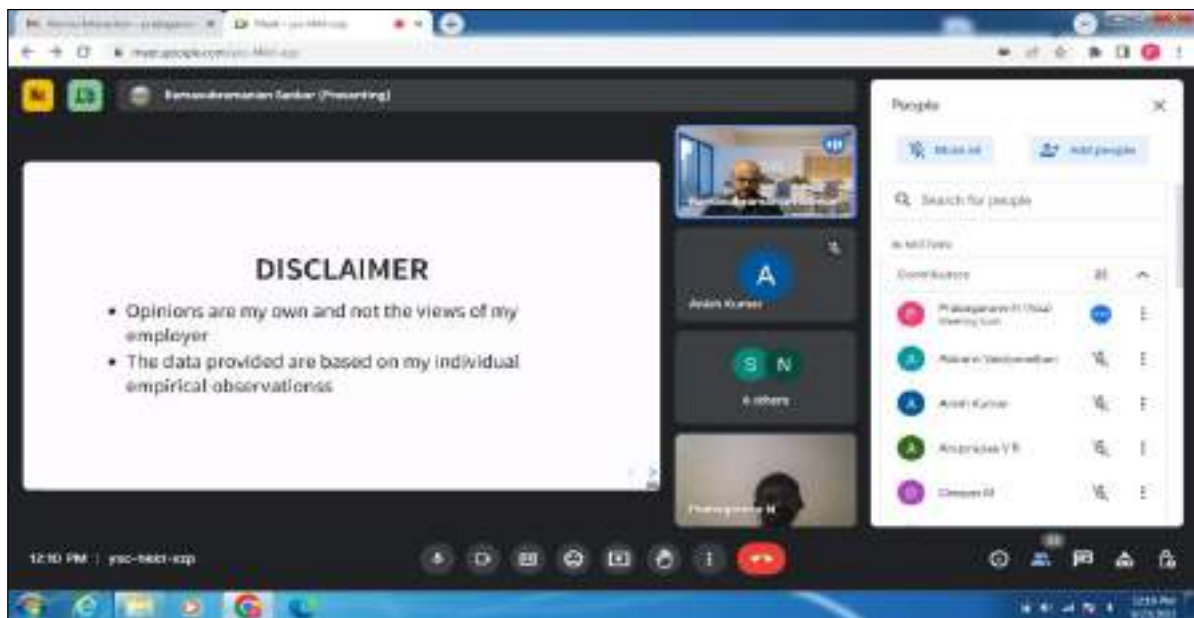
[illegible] (Presenting)

DISCLAIMER

• Opinions are my own and not the views of my employer
• The data provided are based on my individual empirical observationss

A

S N

6 others

People

Mute all

Add people

Search for people

Contributors

12:10 PM | ysc-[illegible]